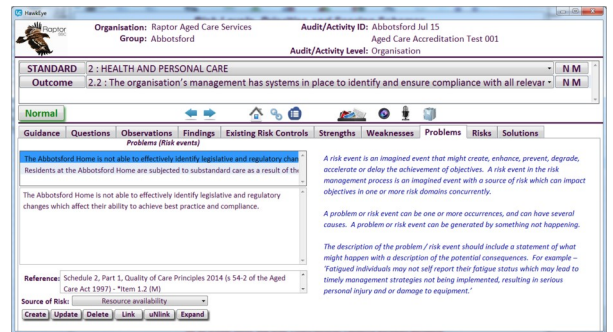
HawkEye

Raptor

Organisation: Raptor Aged Care Services
Group: Abbotsford

Audit/Activity ID: Abbotsford Jul 15
Aged Care Accreditation Test 001
Audit/Activity Level: Organisation

STANDARD 2 : HEALTH AND PERSONAL CARE
N M

Outcome 2.2 : The organisation's management has systems in place to identify and ensure compliance with all relevar
N M

Normal

Guidance | Questions | Observations | Findings | Existing Risk Controls | Strengths | Weaknesses | Problems | Risks | Solutions

Problems (Risk events)

The Abbotsford Home is not able to effectively identify legislative and regulatory chan
Residents at the Abbotsford Home are subjected to substandard care as a result of th

The Abbotsford Home is not able to effectively identify legislative and regulatory changes which affect their ability to achieve best practice and compliance.

Reference: Schedule 2, Part 1, Quality of Care Principles 2014 (s 54-2 of the Aged Care Act 1997) - *Item 1.2 (M)

Source of Risk: Resource availability

Create | Update | Delete | Link | uNlink | Expand

A risk event is an imagined event that might create, enhance, prevent, degrade, accelerate or delay the achievement of objectives. A risk event in the risk management process is an imagined event with a source of risk which can impact objectives in one or more risk domains concurrently.

A problem or risk event can be one or more occurrences, and can have several causes. A problem or risk event can be generated by something not happening.

The description of the problem / risk event should include a statement of what might happen with a description of the potential consequences. For example – 'Fatigued individuals may not self report their fatigue status which may lead to timely management strategies not being implemented, resulting in serious personal injury and or damage to equipment.'